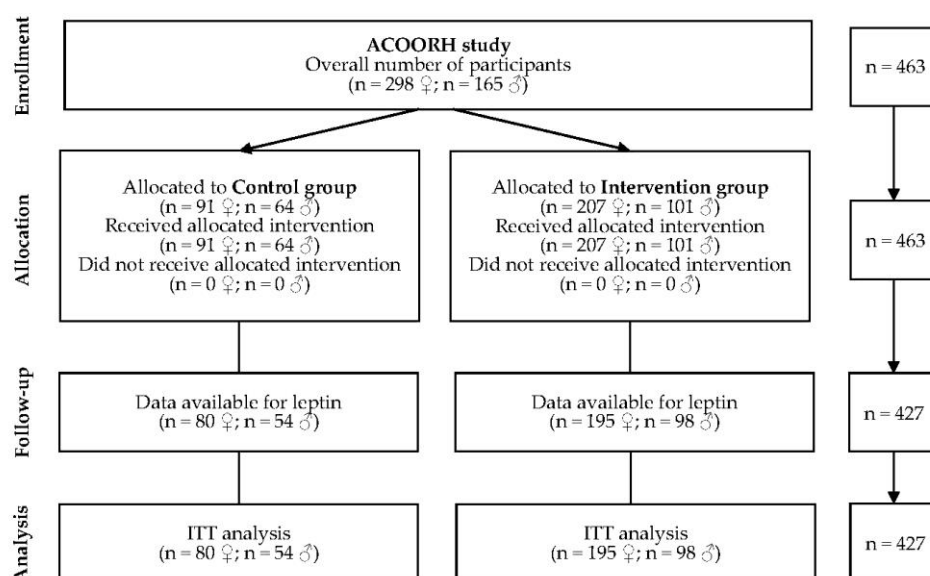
Enrollment

ACOORH study
Overall number of participants
(n = 298 ♀; n = 165 ♂)

n = 463

Allocation

Allocated to **Control group**
(n = 91 ♀; n = 64 ♂)
Received allocated intervention
(n = 91 ♀; n = 64 ♂)
Did not receive allocated intervention
(n = 0 ♀; n = 0 ♂)

Allocated to **Intervention group**
(n = 207 ♀; n = 101 ♂)
Received allocated intervention
(n = 207 ♀; n = 101 ♂)
Did not receive allocated intervention
(n = 0 ♀; n = 0 ♂)

n = 463

Follow-up

Data available for leptin
(n = 80 ♀; n = 54 ♂)

Data available for leptin
(n = 195 ♀; n = 98 ♂)

n = 427

Analysis

ITT analysis
(n = 80 ♀; n = 54 ♂)

ITT analysis
(n = 195 ♀; n = 98 ♂)

n = 427